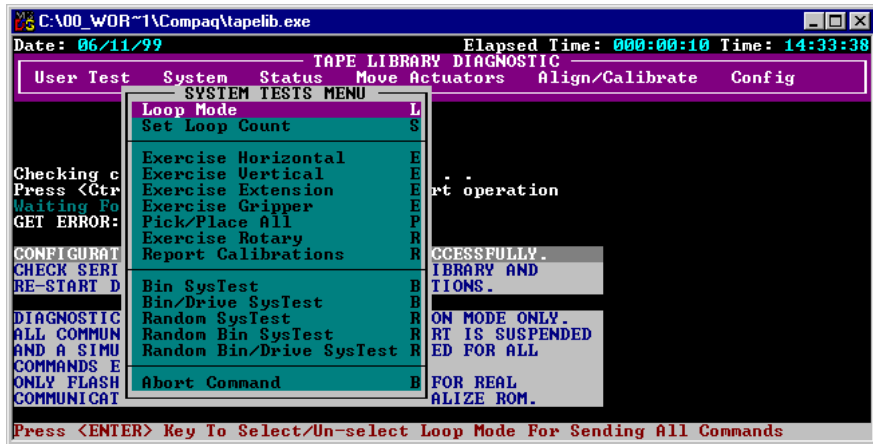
C:\00_WOR~1\Compaq\tapelib.exe

Date: 06/11/99 Elapsed Time: 000:00:10 Time: 14:33:38

TAPE LIBRARY DIAGNOSTIC

User Test System Status Move Actuators Align/Calibrate Config

SYSTEM TESTS MENU

| | |
|---|---|
| Loop Mode | L |
| Set Loop Count | S |
| Exercise Horizontal | E |
| Exercise Vertical | E |
| Exercise Extension | E |
| Exercise Gripper | E |
| Pick/Place All | P |
| Exercise Rotary | R |
| Report Calibrations | R |
| Bin SysTest | B |
| Bin/Drive SysTest | B |
| Random SysTest | R |
| Random Bin SysTest | R |
| Random Bin/Drive SysTest | R |
| Abort Command | B |

Checking c . .
Press <Ctr rt operation
Waiting Fo
GET ERROR:

CONFIGURAT CCESSFULLY.
CHECK SERI IBRARY AND
RE-START D TIONS.

DIAGNOSTIC ON MODE ONLY.
ALL COMMUN RT IS SUSPENDED
AND A SIMU ED FOR ALL
COMMANDS E
ONLY FLASH FOR REAL
COMMUNICAT ALIZE ROM.

Press <ENTER> Key To Select/Un-select Loop Mode For Sending All Commands